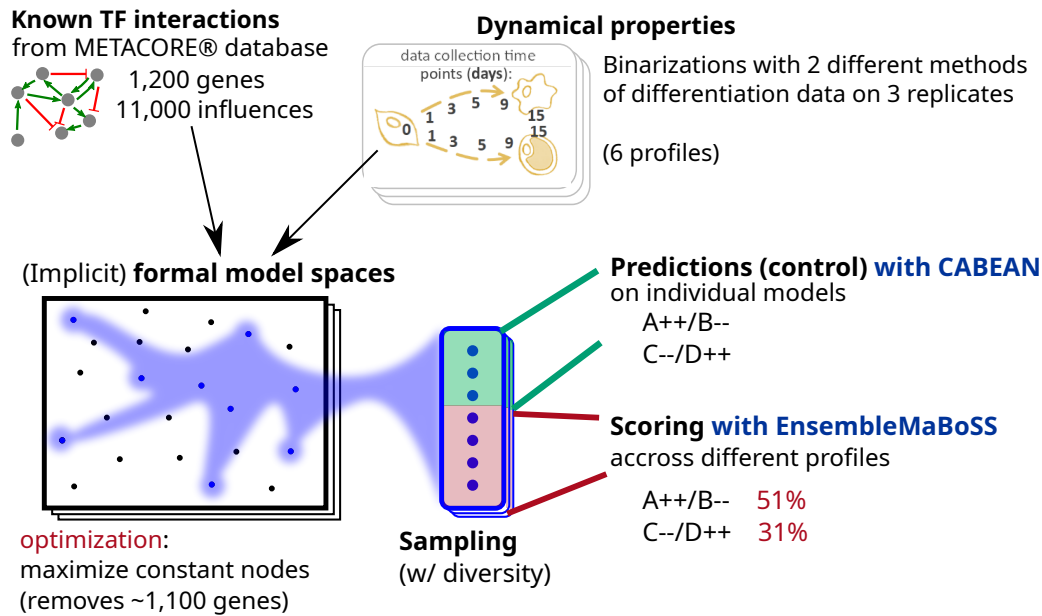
**Known TF interactions**
from METACORE® database
1,200 genes
11,000 influences

**Dynamical properties**
data collection time points (**days**):
0 1 3 5 9 15
1 3 5 9 15

Binarizations with 2 different methods of differentiation data on 3 replicates

(6 profiles)

(Implicit) **formal model spaces**

**Predictions (control) with CABEAN**
on individual models
A++/B--
C--/D++

**Scoring with EnsembleMaBoSS**
accross different profiles
A++/B-- 51%
C--/D++ 31%

optimization:
maximize constant nodes
(removes ~1,100 genes)

**Sampling**
(w/ diversity)